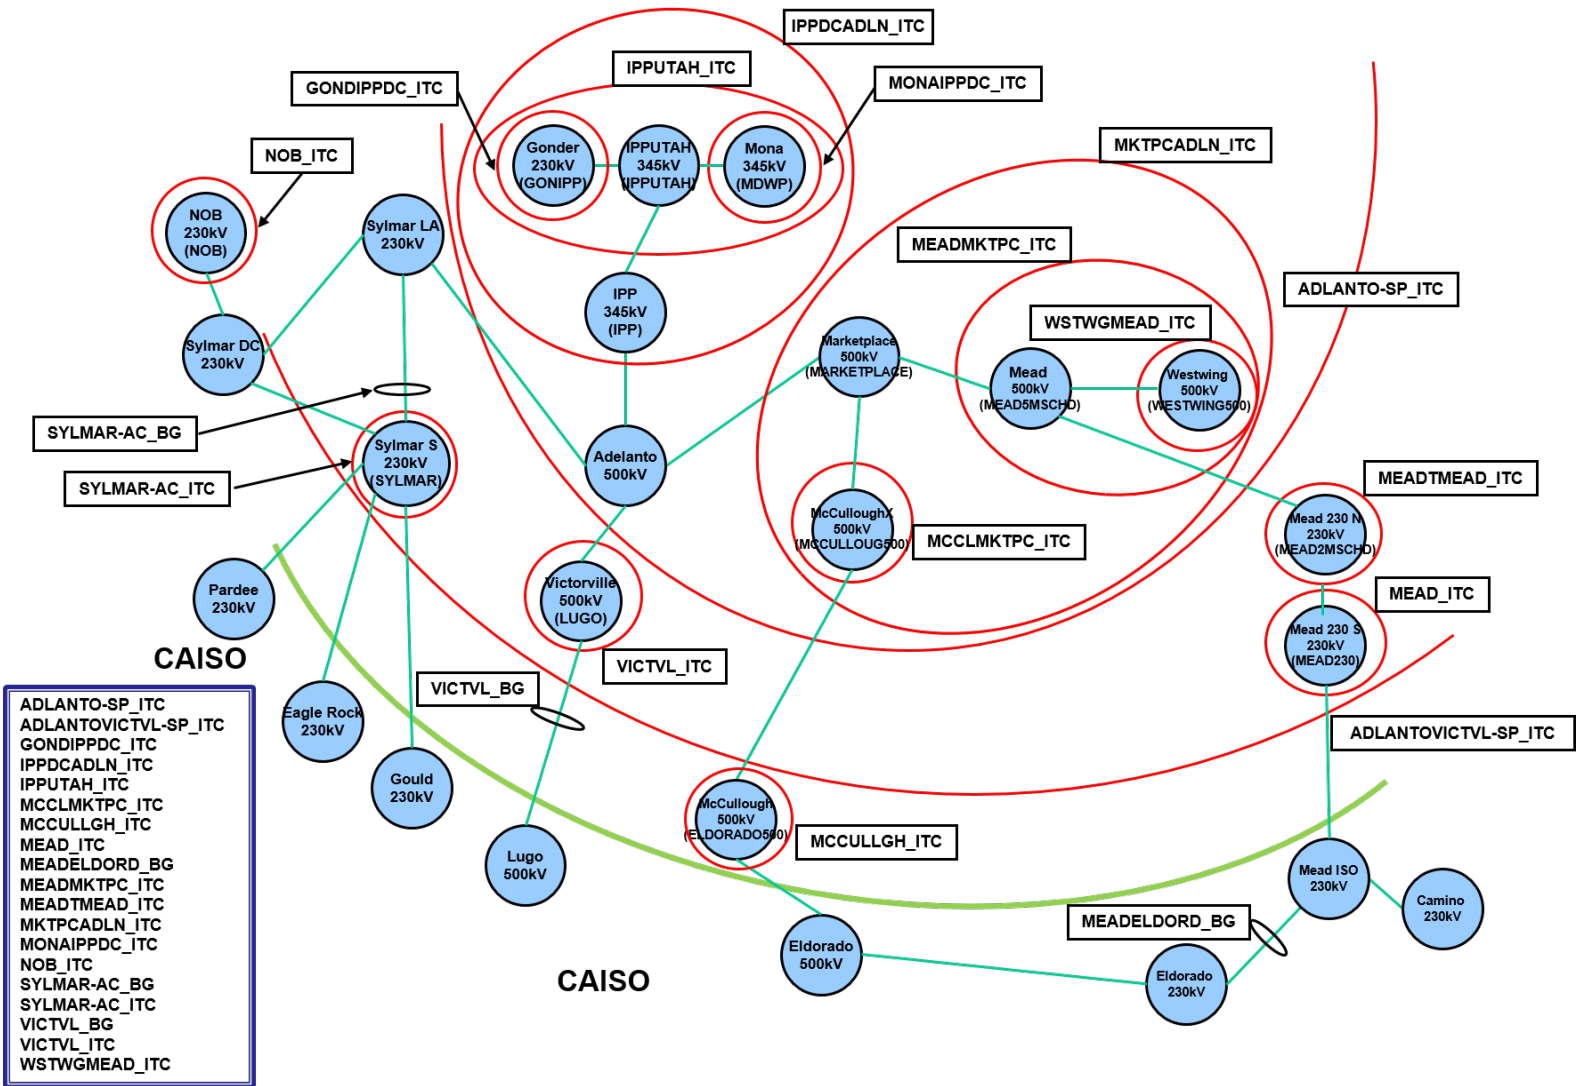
IPPDCADLN_ITC

IPPUTAH_ITC

GONDIPPDC_ITC

MONAIPPDC_ITC

NOB_ITC

Gonder 230kV (GONIPP)

IPPUTAH 345kV (IPPUTAH)

Mona 345kV (MDWP)

MKTPCADLN_ITC

NOB 230kV (NOB)

Sylmar LA 230kV

MEADMKTPC_ITC

IPP 345kV (IPP)

ADLANTO-SP_ITC

WSTWGMEAD_ITC

Sylmar DC 230kV

Marketplace 500kV (MARKETPLACE)

Mead 500kV (MEAD5MSCHD)

Westwing 500kV (WESTWING500)

SYLMAR-AC_BG

Sylmar S 230kV (SYLMAR)

Adelanto 500kV

SYLMAR-AC_ITC

MEADTMEAD_ITC

McCulloughX 500kV (MCCULLOUG500)

MCCLMKTPC_ITC

Mead 230 N 230kV (MEAD2MSCHD)

Pardee 230kV

Victorville 500kV (LUGO)

MEAD_ITC

CAISO

VICTVL_ITC

Mead 230 S 230kV (MEAD230)

VICTVL_BG

ADLANTO-SP_ITC
ADLANTOVICTVL-SP_ITC
GONDIPPDC_ITC
IPPDCADLN_ITC
IPPUTAH_ITC
MCCLMKTPC_ITC
MCCULLGH_ITC
MEAD_ITC
MEADELDORD_BG
MEADMKTPC_ITC
MEADTMEAD_ITC
MKTPCADLN_ITC
MONAIPPDC_ITC
NOB_ITC
SYLMAR-AC_BG
SYLMAR-AC_ITC
VICTVL_BG
VICTVL_ITC
WSTWGMEAD_ITC

Eagle Rock 230kV

ADLANTOVICTVL-SP_ITC

Gould 230kV

McCullough 500kV (ELDORADO500)

MCCULLGH_ITC

Lugo 500kV

Mead ISO 230kV

Camino 230kV

MEADELDORD_BG

Eldorado 500kV

Eldorado 230kV

CAISO